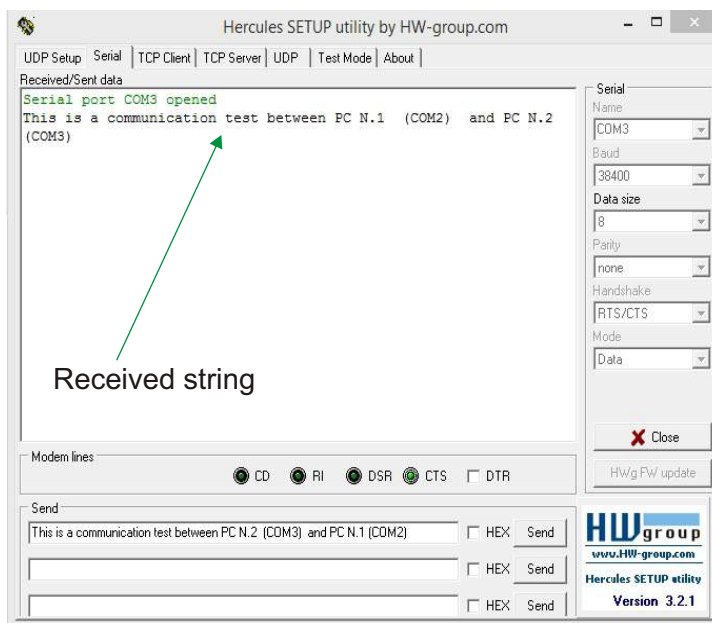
Hercules SETUP utility by HW-group.com

UDP Setup | Serial | TCP Client | TCP Server | UDP | Test Mode | About

Received/Sent data

Serial port COM3 opened
This is a communication test between PC N.1 (COM2) and PC N.2 (COM3)

Received string

Serial
Name
COM3
Baud
38400
Data size
8
Parity
none
Handshake
RTS/CTS
Mode
Data

Close

HWg FW update

Modem lines
CD RI DSR CTS DTR

Send
This is a communication test between PC N.2 (COM3) and PC N.1 (COM2) HEX Send
HEX Send
HEX Send

HW group
www.HW-group.com
Hercules SETUP utility
Version 3.2.1